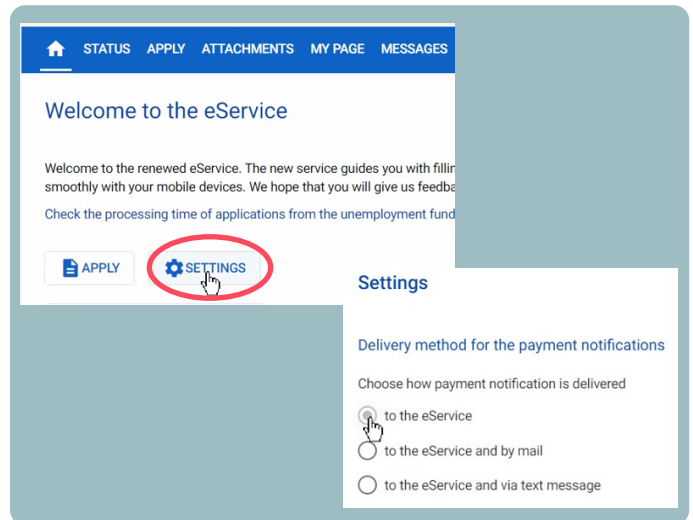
STATUS APPLY ATTACHMENTS MY PAGE MESSAGES

Welcome to the eService

Welcome to the renewed eService. The new service guides you with fillin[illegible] smoothly with your mobile devices. We hope that you will give us feedba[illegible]

Check the processing time of applications from the unemployment fund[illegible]

APPLY

SETTINGS

Settings

Delivery method for the payment notifications

Choose how payment notification is delivered

to the eService

to the eService and by mail

to the eService and via text message